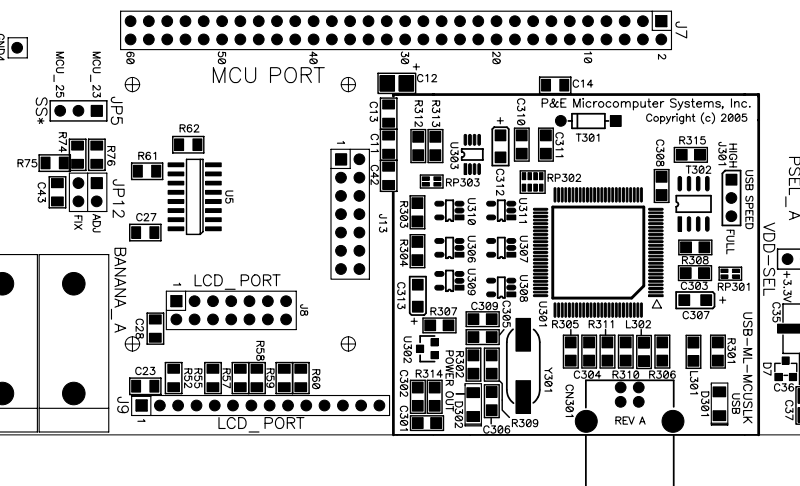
J7
60 50 40 30 20 10 2
MCU PORT
C12
C14
MCU_25 MCU_23
JP5
SS*
GND4
R62
R74 R76
R75
C43
JP12
FIX ADJ
R61
U5
C27
C13 C11 C42
R312 R313
J13
1
P&E Microcomputer Systems, Inc.
Copyright (c) 2005
C310
C311
T301
U303
RP303
RP302
C308
R315
J301 HIGH
T302
USB SPEED
FULL
PSEL_A
VDD-SEL
R303 U310 U311 U312
R304 U306 U307
U309 U308
C313
R307
U301
R308
C303 RP301
C307
+3.3V
C35
D7
C36
C37
LCD_PORT
J8
C28
BANANA_A
C309
C305
R305 R311 L302
USB-ML-MCUSLK
U302
R302 POWER OUT D302
Y301
C304 R310 R306
L301
R301
D301 USB
C23
R52 R55 R57 R58 R59 R60
J9
1
LCD_PORT
C302 C301 R314
C306 R309
CN301
REV A